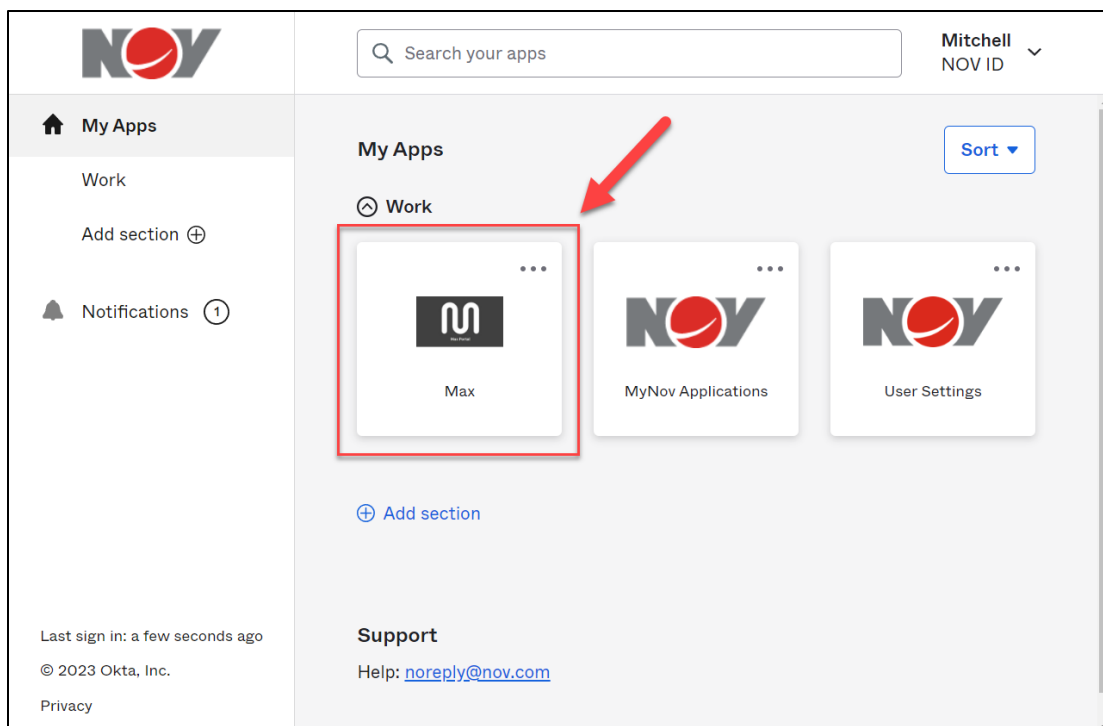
NOV

Search your apps

Mitchell
NOV ID

My Apps

Work

Add section

Notifications 1

My Apps

Sort

Work

Max Portal

Max

NOV

MyNov Applications

NOV

User Settings

Add section

Last sign in: a few seconds ago

© 2023 Okta, Inc.

Privacy

Support

Help: noreply@nov.com